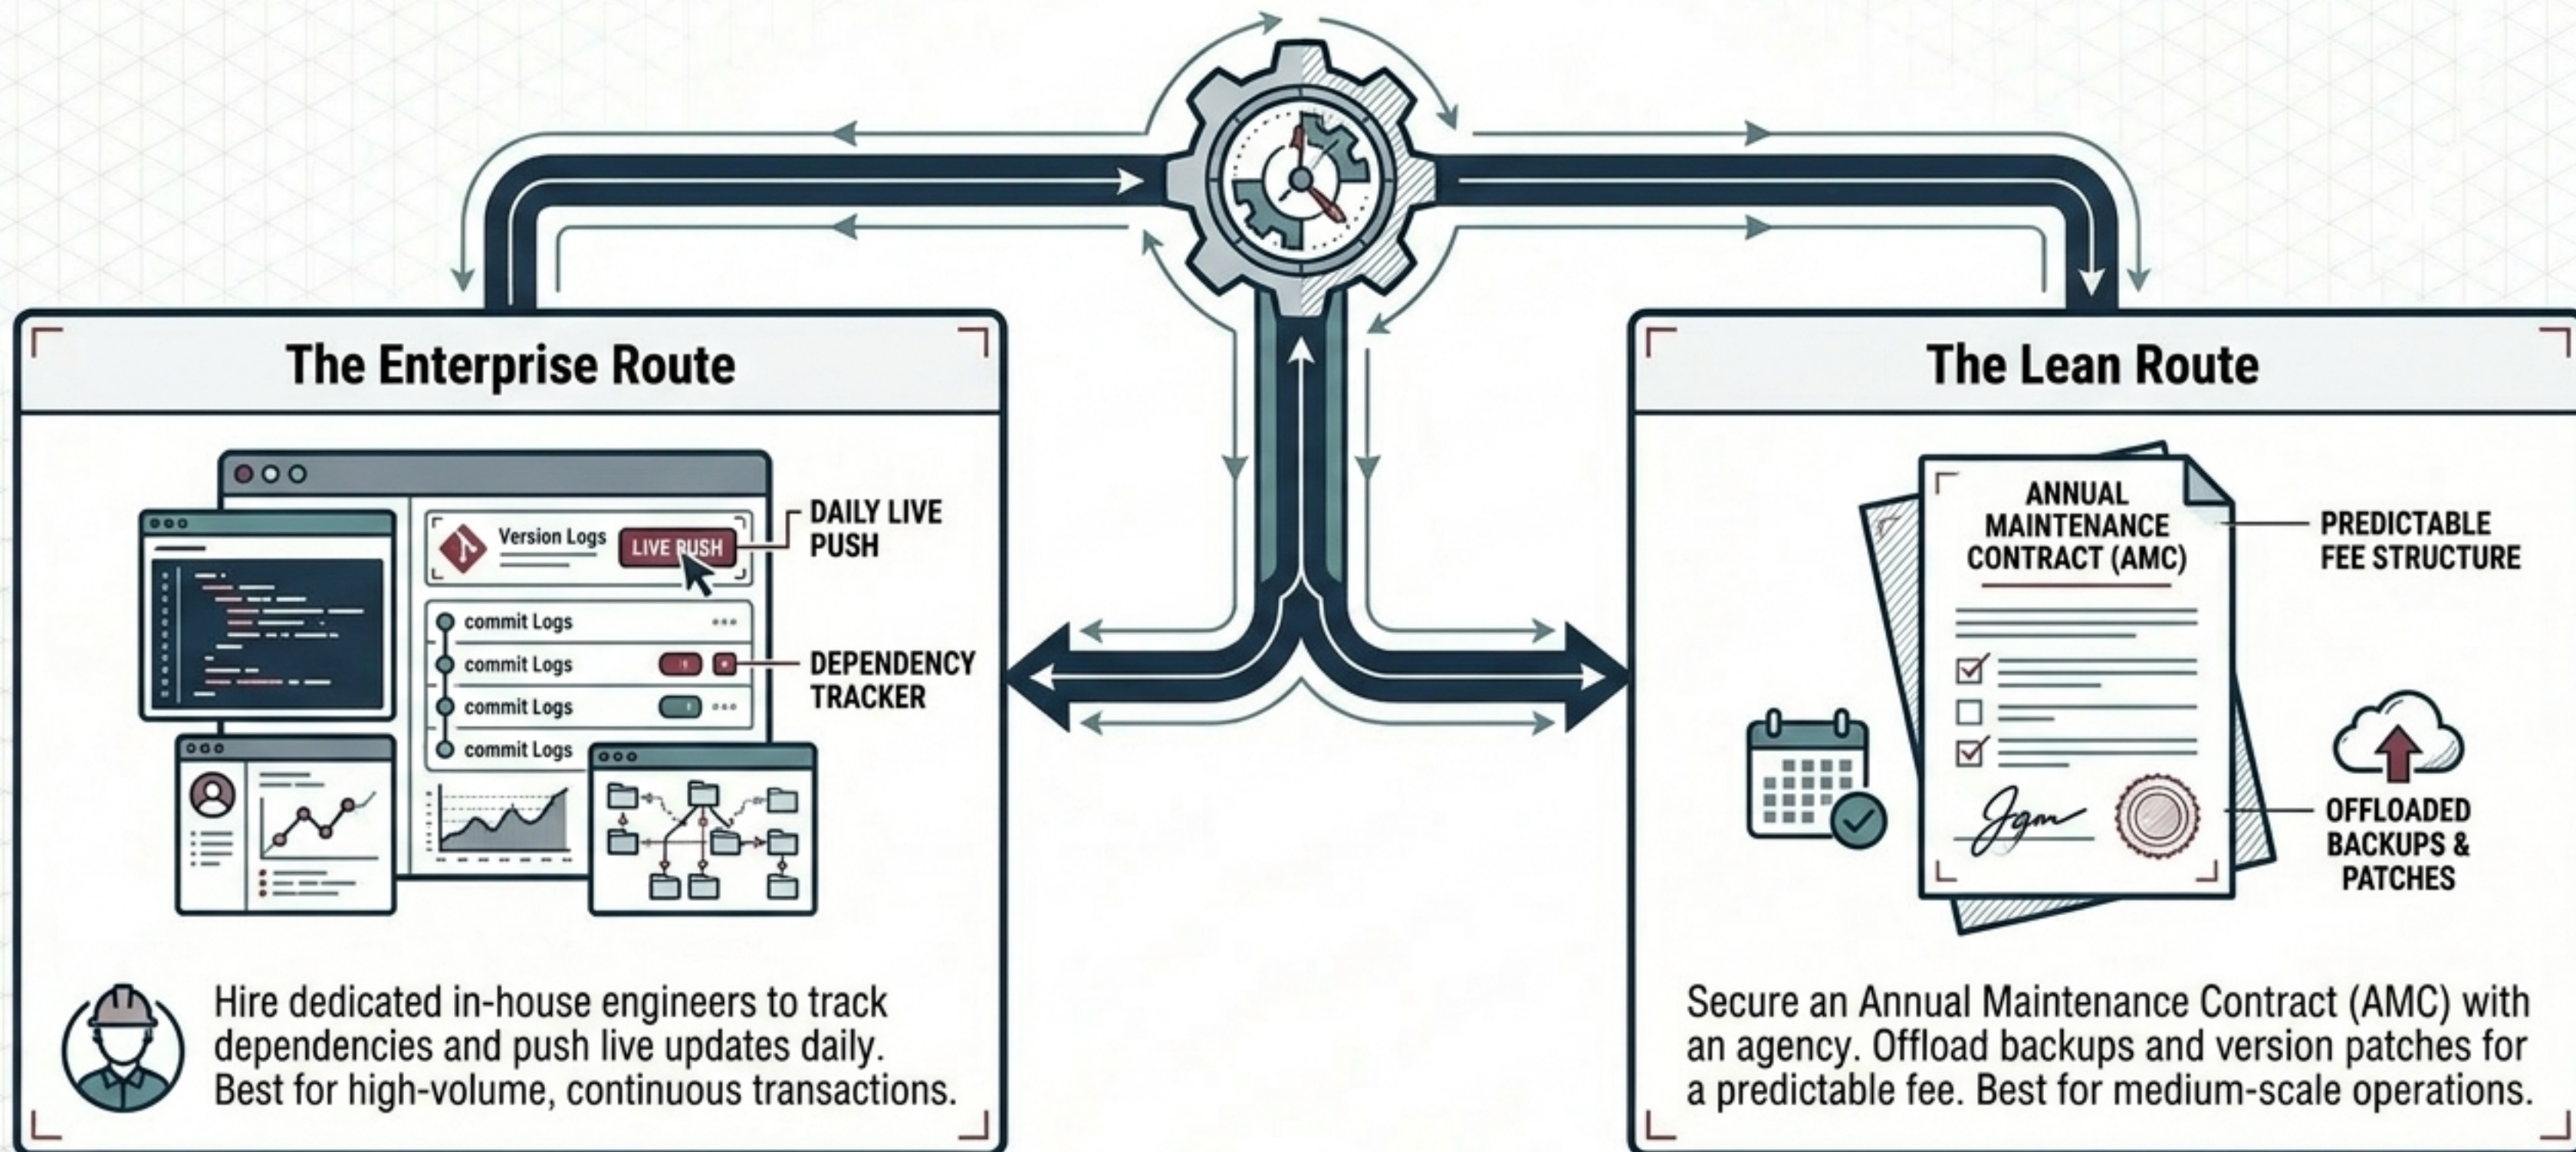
The Enterprise Route

Version Logs

LIVE PUSH

DAILY LIVE PUSH

commit Logs

commit Logs

commit Logs

commit Logs

DEPENDENCY TRACKER

Hire dedicated in-house engineers to track dependencies and push live updates daily. Best for high-volume, continuous transactions.

The Lean Route

ANNUAL MAINTENANCE CONTRACT (AMC)

PREDICTABLE FEE STRUCTURE

OFFLOADED BACKUPS & PATCHES

Secure an Annual Maintenance Contract (AMC) with an agency. Offload backups and version patches for a predictable fee. Best for medium-scale operations.